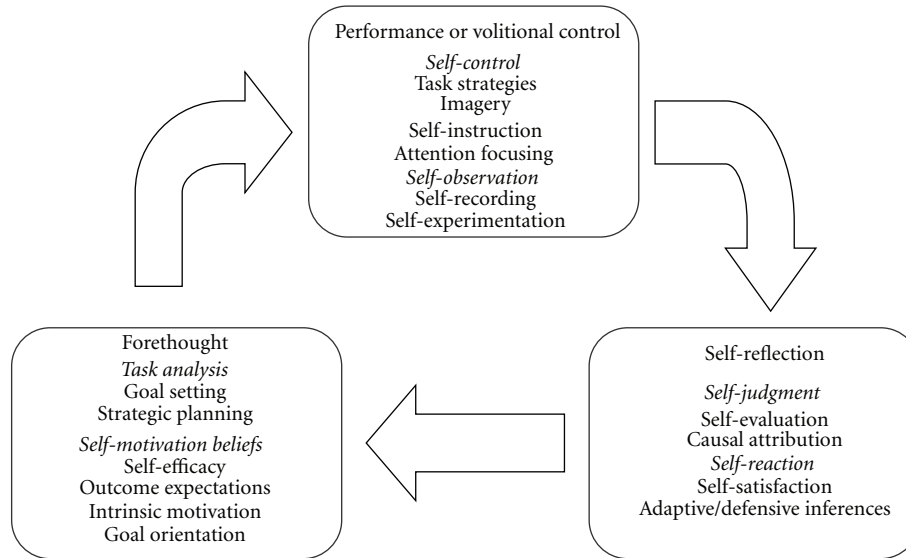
Performance or volitional control
Self-control
Task strategies
Imagery
Self-instruction
Attention focusing
Self-observation
Self-recording
Self-experimentation

Forethought
Task analysis
Goal setting
Strategic planning
Self-motivation beliefs
Self-efficacy
Outcome expectations
Intrinsic motivation
Goal orientation

Self-reflection
Self-judgment
Self-evaluation
Causal attribution
Self-reaction
Self-satisfaction
Adaptive/defensive inferences